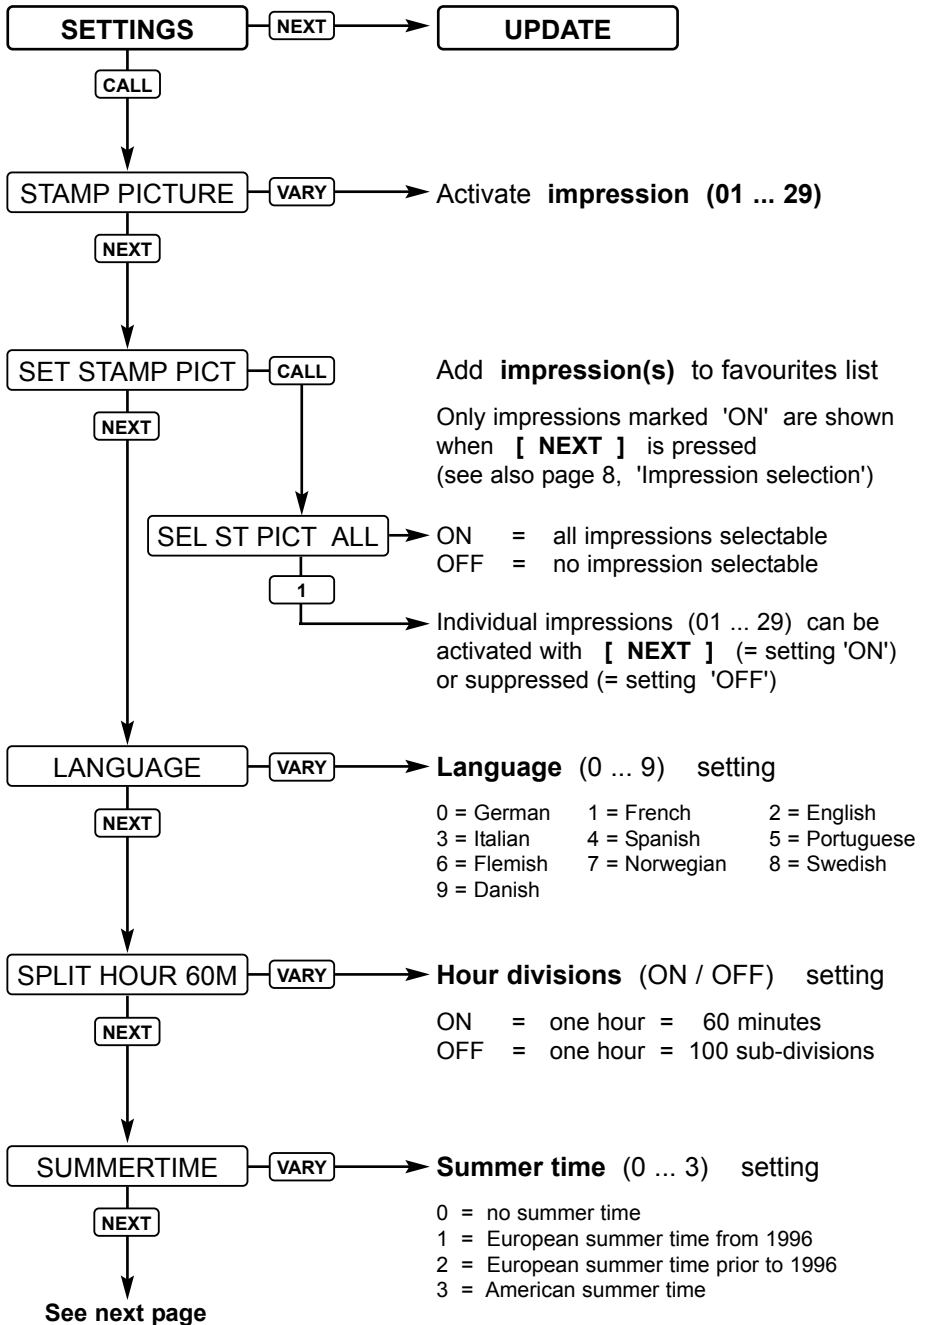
SETTINGS
NEXT
UPDATE
CALL
STAMP PICTURE
VARY
Activate **impression (01 ... 29)**
NEXT
SET STAMP PICT
CALL
Add **impression(s)** to favourites list

Only impressions marked 'ON' are shown when **[ NEXT ]** is pressed (see also page 8, 'Impression selection')
NEXT
SEL ST PICT ALL
ON = all impressions selectable
OFF = no impression selectable
1
Individual impressions (01 ... 29) can be activated with **[ NEXT ]** (= setting 'ON') or suppressed (= setting 'OFF')
LANGUAGE
VARY
**Language** (0 ... 9) setting
NEXT

| 0 = German | 1 = French | 2 = English |
|---|---|---|
| 3 = Italian | 4 = Spanish | 5 = Portuguese |
| 6 = Flemish | 7 = Norwegian | 8 = Swedish |
| 9 = Danish | | |

SPLIT HOUR 60M
VARY
**Hour divisions** (ON / OFF) setting
NEXT
ON = one hour = 60 minutes
OFF = one hour = 100 sub-divisions
SUMMERTIME
VARY
**Summer time** (0 ... 3) setting
NEXT
0 = no summer time
1 = European summer time from 1996
2 = European summer time prior to 1996
3 = American summer time
**See next page**